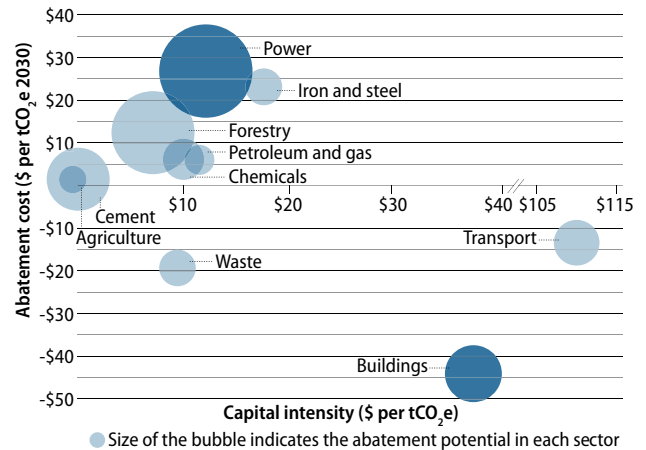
$40
$30
$20
$10
$0
-$10
-$20
-$30
-$40
-$50

Abatement cost (\$ per $tCO_2e$ 2030)

Power
Iron and steel
Forestry
Petroleum and gas
Chemicals
Cement
Agriculture
Waste
Transport
Buildings

$10
$20
$30
$40
$105
$115

Capital intensity (\$ per $tCO_2e$)

Size of the bubble indicates the abatement potential in each sector